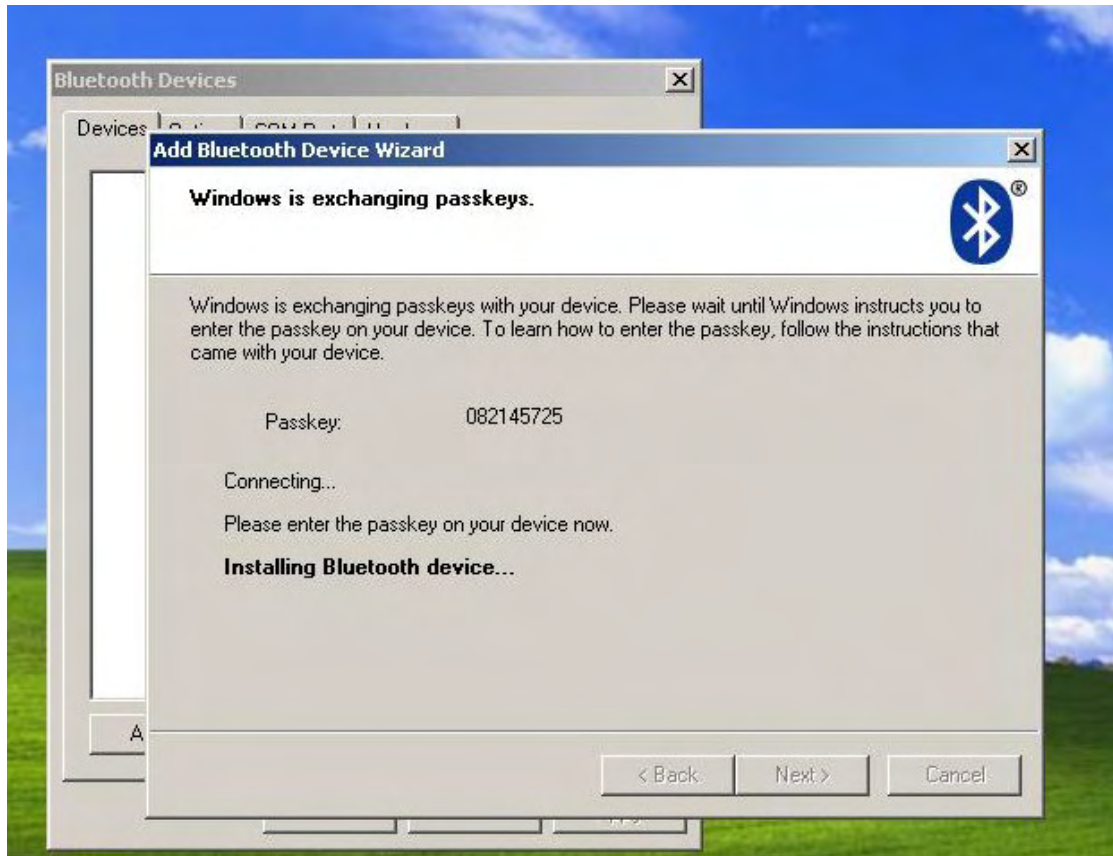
Bluetooth Devices

Devices

A

Add Bluetooth Device Wizard

Windows is exchanging passkeys.

Windows is exchanging passkeys with your device. Please wait until Windows instructs you to enter the passkey on your device. To learn how to enter the passkey, follow the instructions that came with your device.

Passkey: 082145725

Connecting...

Please enter the passkey on your device now.

Installing Bluetooth device...

< Back Next > Cancel